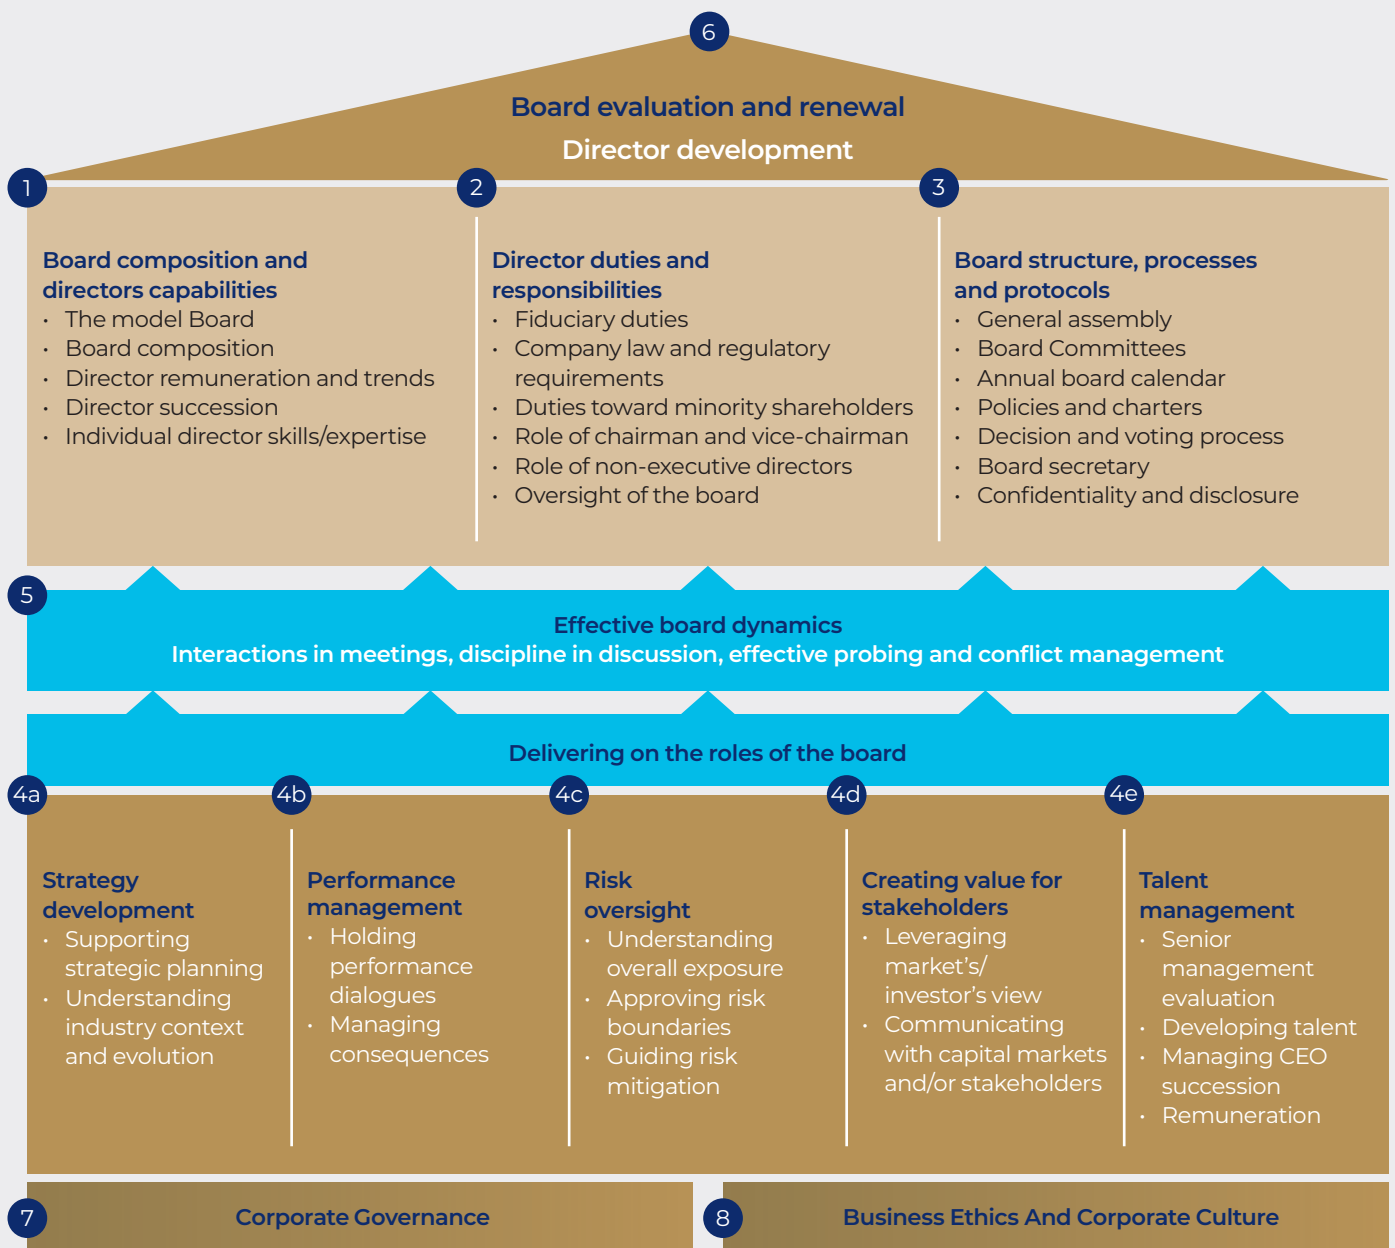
6

Board evaluation and renewal
Director development

1

Board composition and directors capabilities
- The model Board
- Board composition
- Director remuneration and trends
- Director succession
- Individual director skills/expertise

2

Director duties and responsibilities
- Fiduciary duties
- Company law and regulatory requirements
- Duties toward minority shareholders
- Role of chairman and vice-chairman
- Role of non-executive directors
- Oversight of the board

3

Board structure, processes and protocols
- General assembly
- Board Committees
- Annual board calendar
- Policies and charters
- Decision and voting process
- Board secretary
- Confidentiality and disclosure

5

Effective board dynamics
Interactions in meetings, discipline in discussion, effective probing and conflict management

Delivering on the roles of the board

4a

Strategy development
- Supporting strategic planning
- Understanding industry context and evolution

4b

Performance management
- Holding performance dialogues
- Managing consequences

4c

Risk oversight
- Understanding overall exposure
- Approving risk boundaries
- Guiding risk mitigation

4d

Creating value for stakeholders
- Leveraging market's/ investor's view
- Communicating with capital markets and/or stakeholders

4e

Talent management
- Senior management evaluation
- Developing talent
- Managing CEO succession
- Remuneration

7

Corporate Governance

8

Business Ethics And Corporate Culture